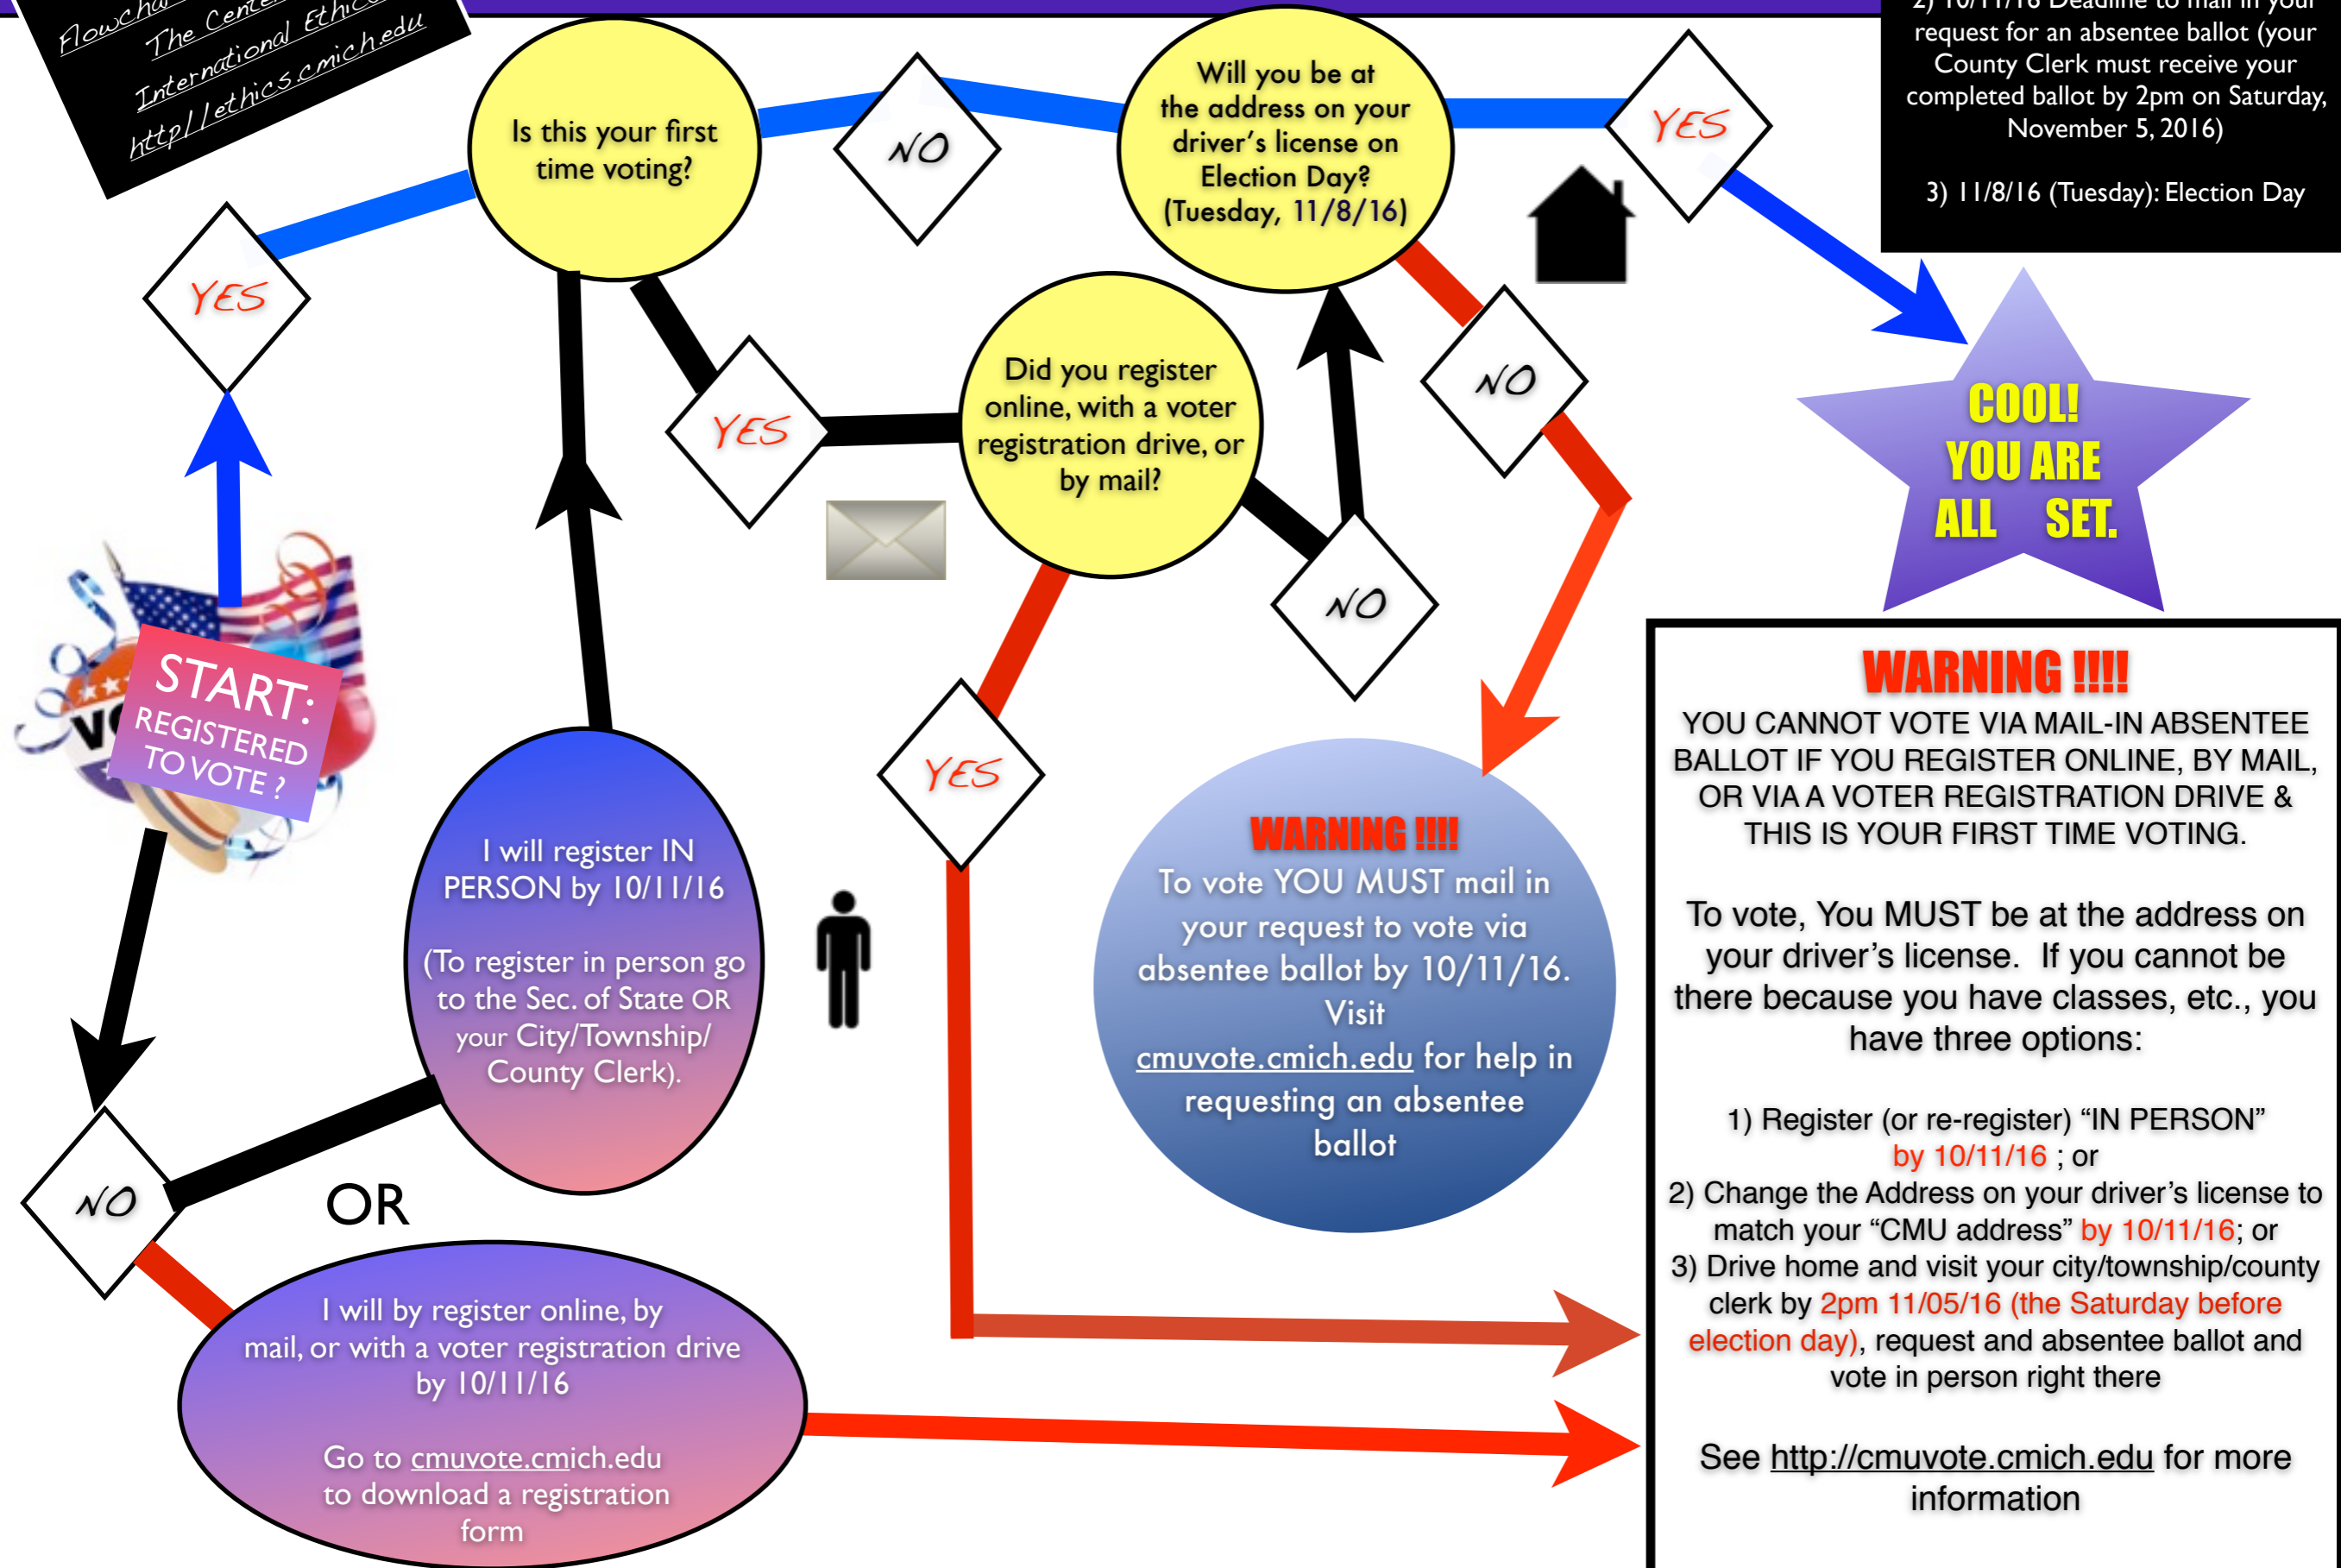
Flowchar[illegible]
The Cente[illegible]
International Ethic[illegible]
http://ethics.cmich.edu

Is this your first time voting?

NO

Will you be at the address on your driver's license on Election Day? (Tuesday, 11/8/16)

YES

2) 10/11/16 Deadline to mail in your request for an absentee ballot (your County Clerk must receive your completed ballot by 2pm on Saturday, November 5, 2016)

3) 11/8/16 (Tuesday): Election Day

YES

YES

Did you register online, with a voter registration drive, or by mail?

NO

COOL! YOU ARE ALL SET.

NO

START: REGISTERED TO VOTE ?

YES

WARNING !!!!
YOU CANNOT VOTE VIA MAIL-IN ABSENTEE BALLOT IF YOU REGISTER ONLINE, BY MAIL, OR VIA A VOTER REGISTRATION DRIVE & THIS IS YOUR FIRST TIME VOTING.

To vote, You MUST be at the address on your driver's license. If you cannot be there because you have classes, etc., you have three options:

1) Register (or re-register) "IN PERSON" by 10/11/16 ; or
2) Change the Address on your driver's license to match your "CMU address" by 10/11/16; or
3) Drive home and visit your city/township/county clerk by 2pm 11/05/16 (the Saturday before election day), request and absentee ballot and vote in person right there

See http://cmuvote.cmich.edu for more information

I will register IN PERSON by 10/11/16

(To register in person go to the Sec. of State OR your City/Township/ County Clerk).

WARNING !!!!
To vote YOU MUST mail in your request to vote via absentee ballot by 10/11/16. Visit cmuvote.cmich.edu for help in requesting an absentee ballot

NO

OR

I will by register online, by mail, or with a voter registration drive by 10/11/16

Go to cmuvote.cmich.edu to download a registration form